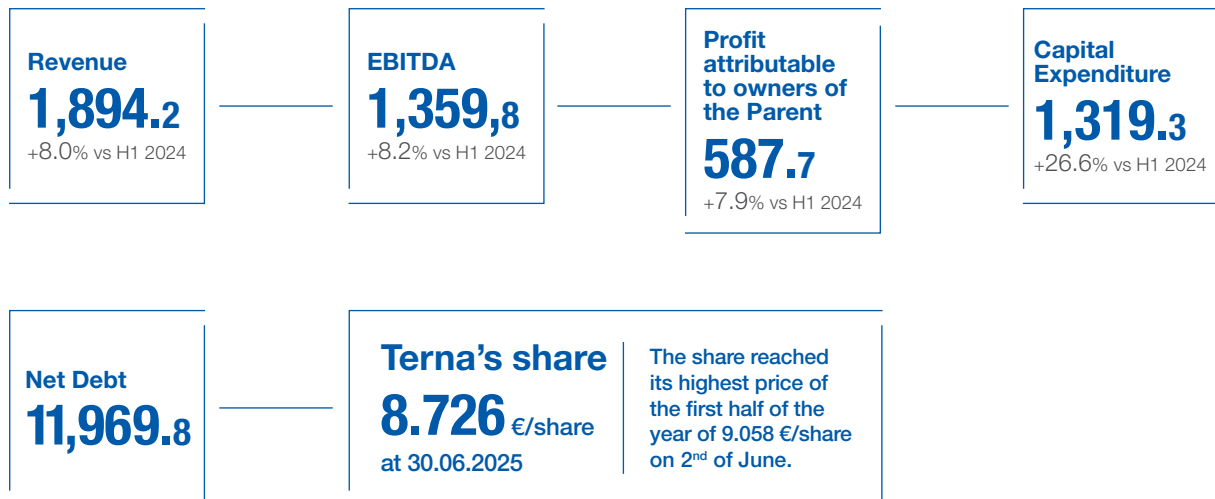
Revenue
1,894.2
+8.0% vs H1 2024

EBITDA
1,359,8
+8.2% vs H1 2024

Profit attributable to owners of the Parent
587.7
+7.9% vs H1 2024

Capital Expenditure
1,319.3
+26.6% vs H1 2024

Net Debt
11,969.8

Terna's share
8.726 €/share
at 30.06.2025

The share reached its highest price of the first half of the year of 9.058 €/share on 2nd of June.